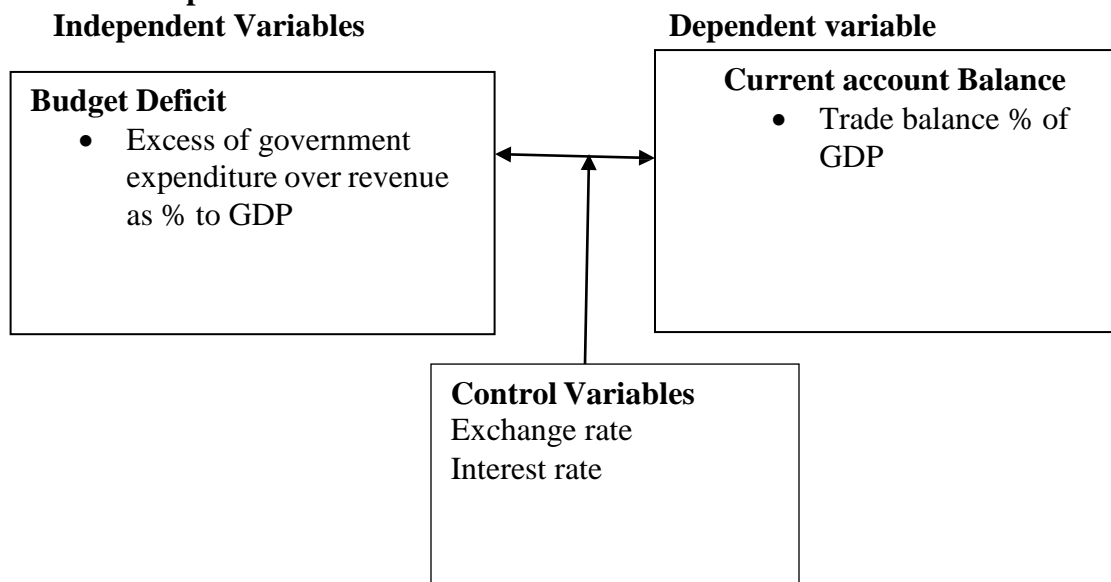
Independent Variables

Budget Deficit

- Excess of government expenditure over revenue as % to GDP

Dependent variable

Current account Balance

- Trade balance % of GDP

Control Variables
Exchange rate
Interest rate